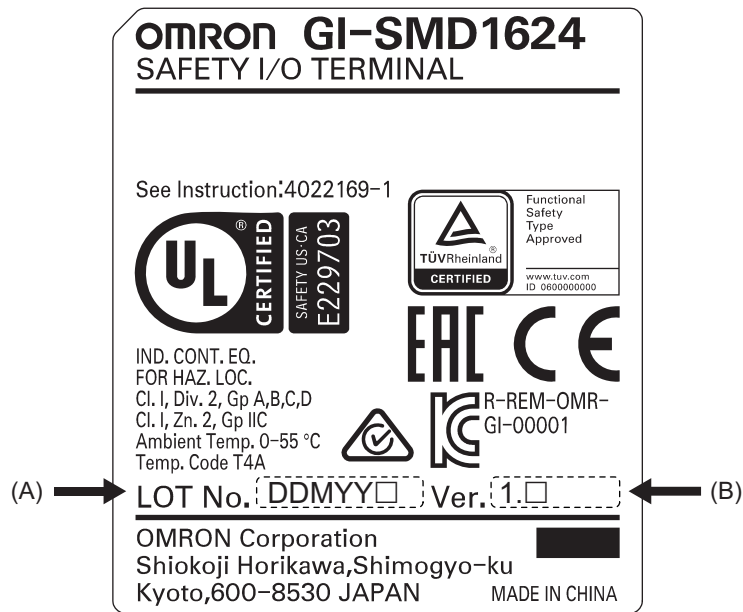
OMRON GI-SMD1624
SAFETY I/O TERMINAL

See Instruction:4022169-1

UL ® CERTIFIED SAFETY US-CA E229703

TÜVRheinland ® CERTIFIED
Functional Safety Type Approved
www.tuv.com
ID 0600000000

EAC CE

IND. CONT. EQ.
FOR HAZ. LOC.
Cl. I, Div. 2, Gp A,B,C,D
Cl. I, Zn. 2, Gp IIC
Ambient Temp. 0-55 °C
Temp. Code T4A

R-REM-OMR-GI-00001

(A) LOT No. DDMYY□ Ver. 1.□ (B)

OMRON Corporation
Shiokoji Horikawa,Shimogyo-ku
Kyoto,600-8530 JAPAN MADE IN CHINA